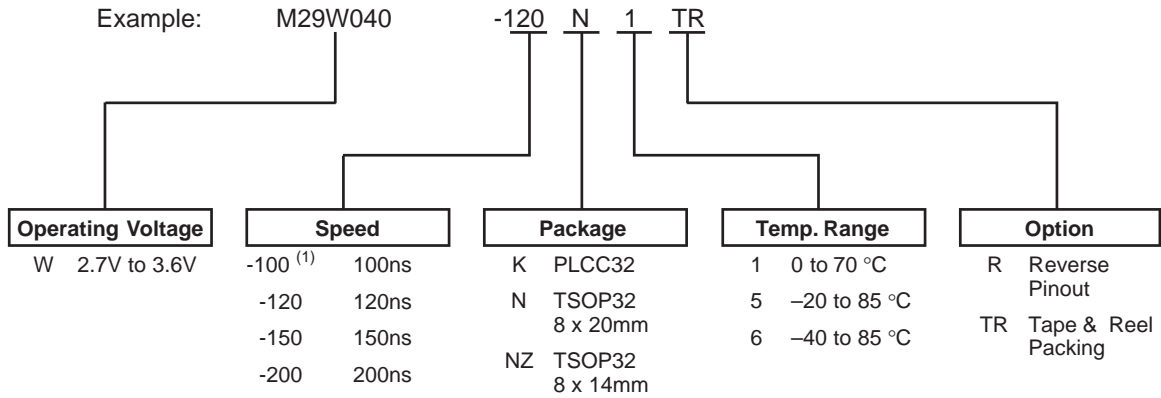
Example: M29W040 -120 N 1 TR

Operating Voltage
W 2.7V to 3.6V

Speed
-100 $^{(1)}$ 100ns
-120 120ns
-150 150ns
-200 200ns

Package
K PLCC32
N TSOP32 8 x 20mm
NZ TSOP32 8 x 14mm

Temp. Range
1 0 to 70 °C
5 –20 to 85 °C
6 –40 to 85 °C

Option
R Reverse Pinout
TR Tape & Reel Packing